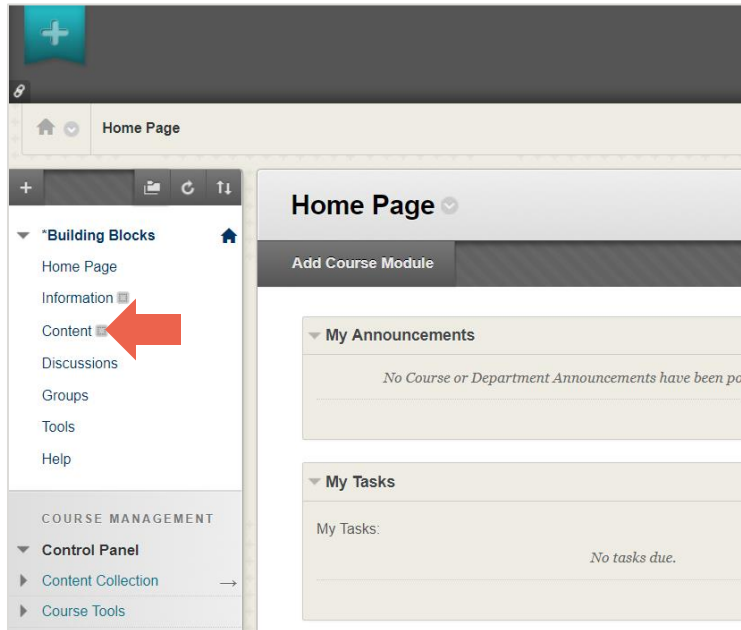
Home Page

*Building Blocks
Home Page
Information
Content
Discussions
Groups
Tools
Help

COURSE MANAGEMENT
Control Panel
Content Collection
Course Tools

Home Page

Add Course Module

My Announcements

No Course or Department Announcements have been po

My Tasks

My Tasks:

No tasks due.